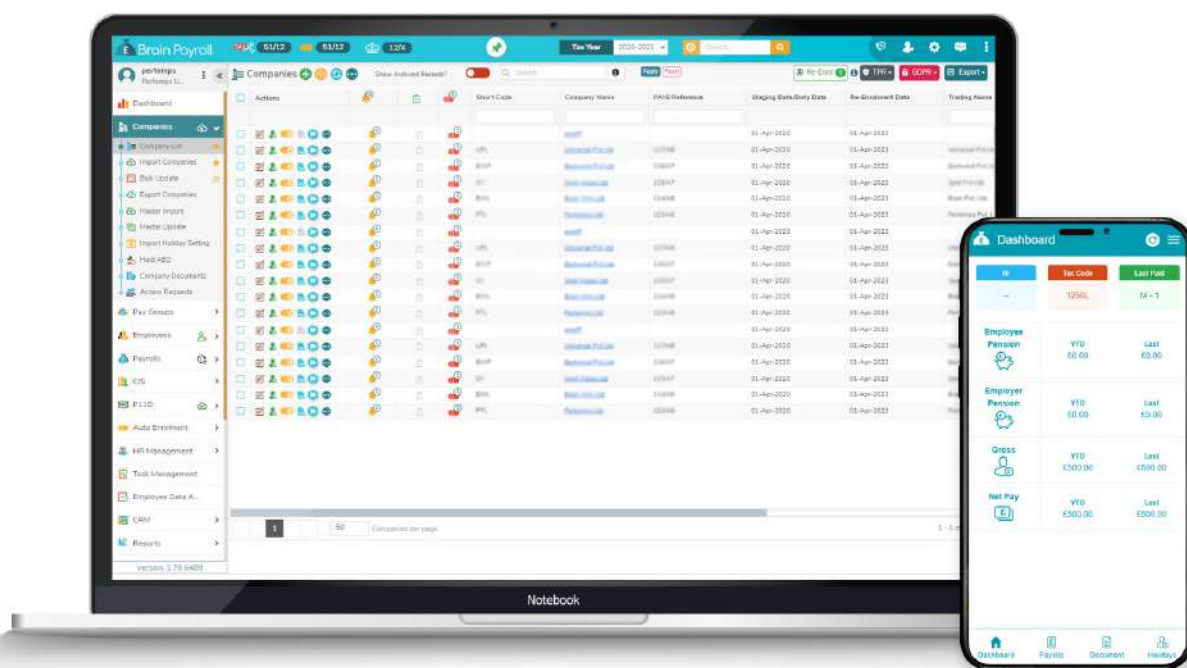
Brain Payroll 51/12 51/12 12/x

Tax Year 2020-2021 Search

pertemps Pertemps Li...

Companies

Show Archived Records?

Search

Re-Enrol TPR GDPR Export

Dashboard

Companies

Company List

Import Companies

Bulk Update

Export Companies

Master Import

Master Update

Import Holiday Setting

Hold ABD

Company Documents

Access Requests

Pay Groups

Employees

Payrolls

CIS

P11D

Auto Enrolment

HR Management

Task Management

Employee Data A...

CRM

Reports

Version: 1.79.6409

| Actions | | | | Short Code | Company Name | PAYE Reference | Staging Date/Duty Date | Re-Enrolment Date | Trading Name |
|---|---|---|---|---|---|---|---|---|---|
| | | | | | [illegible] | | 01-Apr-2020 | 01-Apr-2023 | |
| | | | | UPL | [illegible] | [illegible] | 01-Apr-2020 | 01-Apr-2023 | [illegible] |
| | | | | BVP | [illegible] | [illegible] | 01-Apr-2020 | 01-Apr-2023 | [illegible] |
| | | | | SI | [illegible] | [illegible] | 01-Apr-2020 | 01-Apr-2023 | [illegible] |
| | | | | BPL | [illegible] | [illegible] | 01-Apr-2020 | 01-Apr-2023 | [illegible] |
| | | | | PPL | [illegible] | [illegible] | 01-Apr-2020 | 01-Apr-2023 | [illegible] |

1 50 Companies per page

Notebook

Dashboard

NI Tax Code Last Paid

-- 1250L M - 1

Employee Pension YTD £0.00 Last £0.00

Employer Pension YTD £0.00 Last £0.00

Gross YTD £500.00 Last £500.00

Net Pay YTD £500.00 Last £500.00

Dashboard Payslip Document Holidays